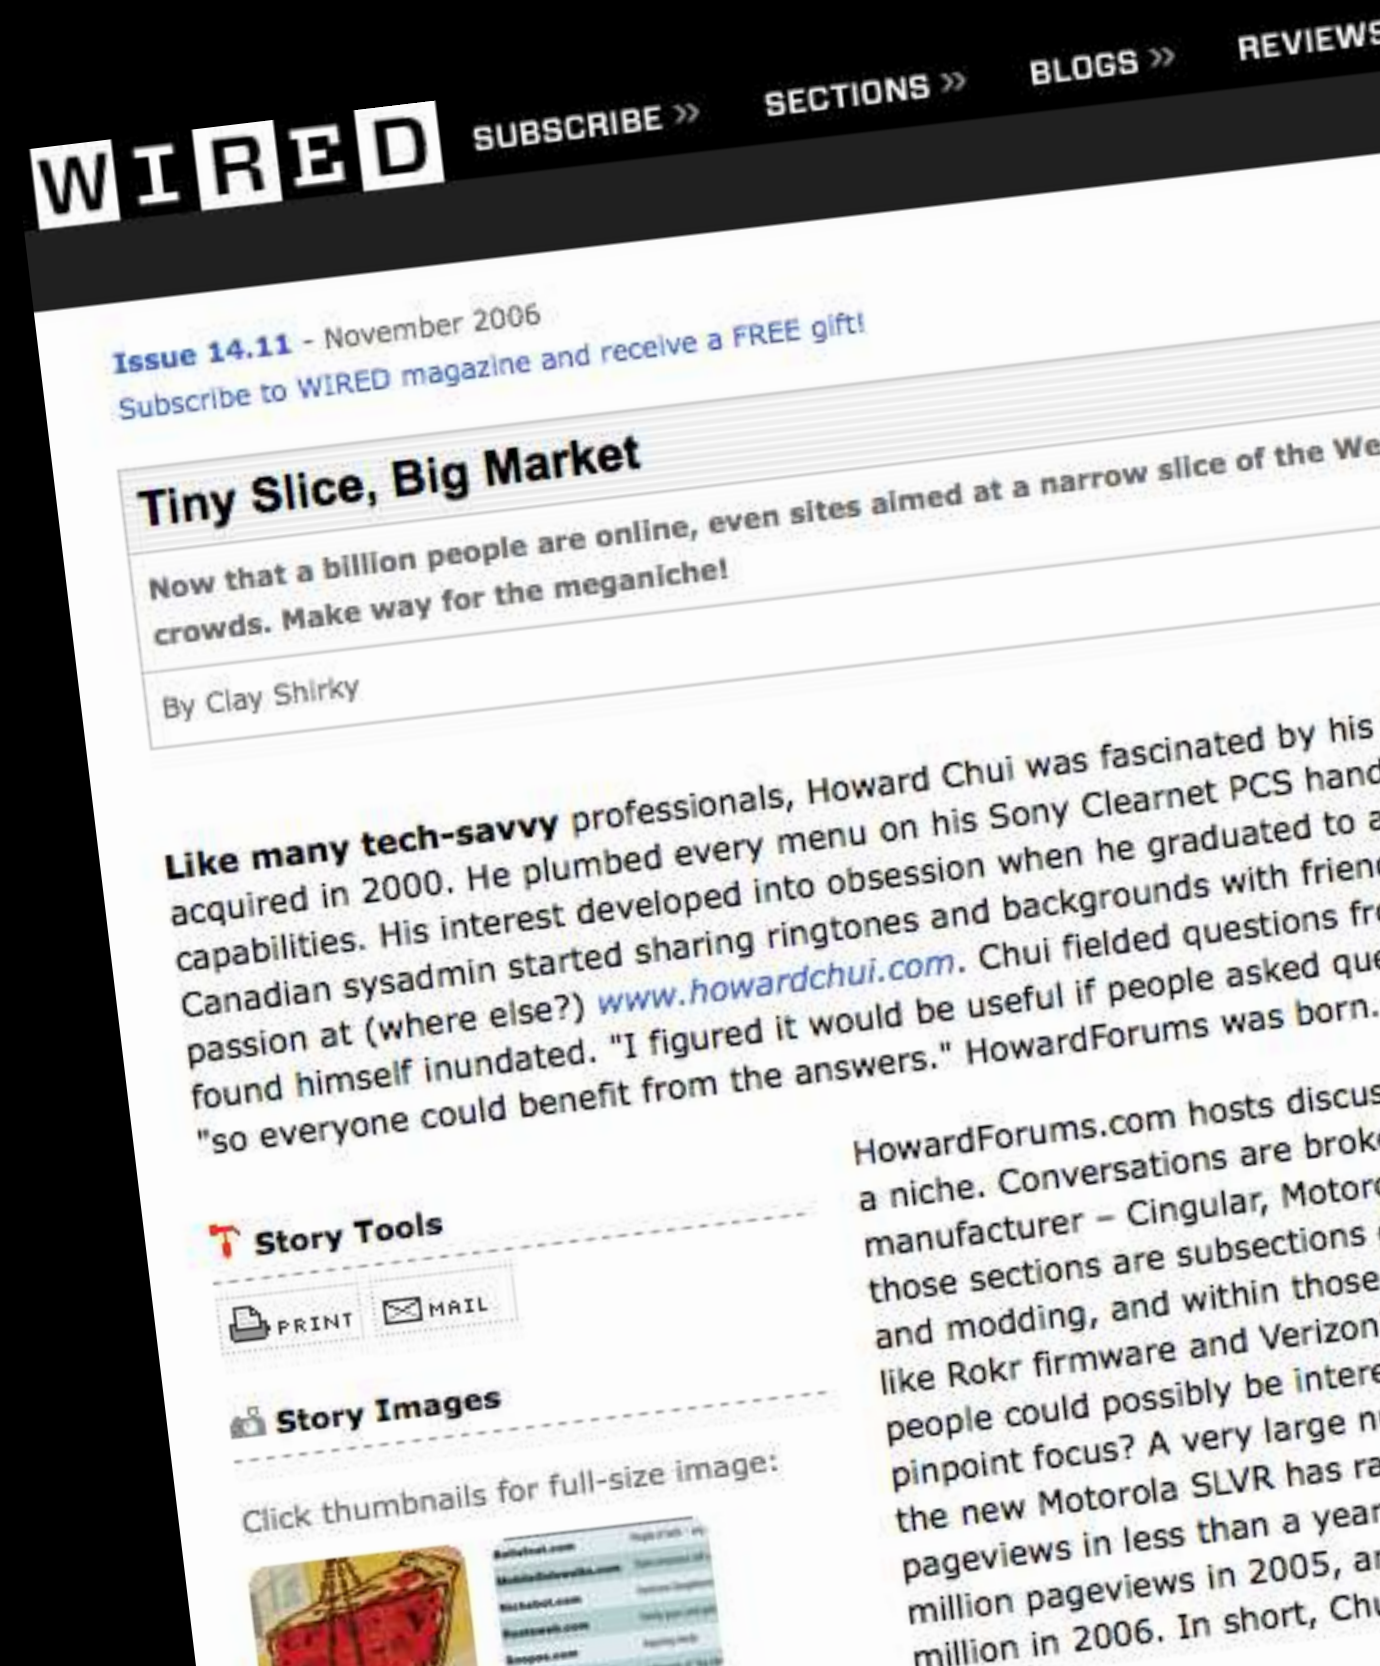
WIRED SUBSCRIBE » SECTIONS » BLOGS » REVIEWS

Issue 14.11 - November 2006
Subscribe to WIRED magazine and receive a FREE gift!

Tiny Slice, Big Market

Now that a billion people are online, even sites aimed at a narrow slice of the We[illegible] crowds. Make way for the meganiche!

By Clay Shirky

Like many tech-savvy professionals, Howard Chui was fascinated by his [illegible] acquired in 2000. He plumbed every menu on his Sony Clearnet PCS hand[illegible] capabilities. His interest developed into obsession when he graduated to a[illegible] Canadian sysadmin started sharing ringtones and backgrounds with frien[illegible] passion at (where else?) www.howardchui.com. Chui fielded questions fr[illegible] found himself inundated. "I figured it would be useful if people asked que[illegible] "so everyone could benefit from the answers." HowardForums was born.

Story Tools

PRINT MAIL

Story Images

Click thumbnails for full-size image:

HowardForums.com hosts discus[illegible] a niche. Conversations are brok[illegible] manufacturer – Cingular, Motor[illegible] those sections are subsections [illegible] and modding, and within those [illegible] like Rokr firmware and Verizon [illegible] people could possibly be intere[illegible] pinpoint focus? A very large n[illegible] the new Motorola SLVR has ra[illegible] pageviews in less than a year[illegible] million pageviews in 2005, ar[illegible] million in 2006. In short, Chu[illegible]